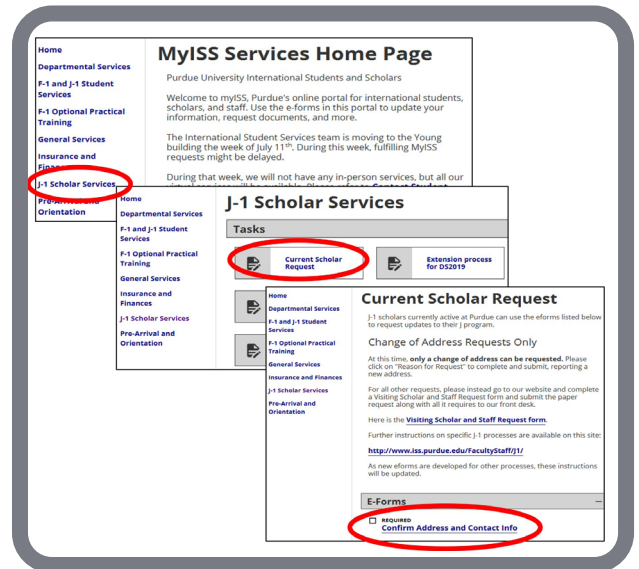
Home
Departmental Services
F-1 and J-1 Student Services
F-1 Optional Practical Training
General Services
Insurance and Fina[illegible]
J-1 Scholar Services
Pre-Arrival and Orientation

MyISS Services Home Page

Purdue University International Students and Scholars

Welcome to myISS, Purdue's online portal for international students, scholars, and staff. Use the e-forms in this portal to update your information, request documents, and more.

The International Student Services team is moving to the Young building the week of July 11th. During this week, fulfilling MyISS requests might be delayed.

During that week, we will not have any in-person services, but all our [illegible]

Home
Departmental Services
F-1 and J-1 Student Services
F-1 Optional Practical Training
General Services
Insurance and Finances
J-1 Scholar Services
Pre-Arrival and Orientation

J-1 Scholar Services

Tasks

Current Scholar Request

Extension process for DS2019

Home
Departmental Services
F-1 and J-1 Student Services
F-1 Optional Practical Training
General Services
Insurance and Finances
J-1 Scholar Services
Pre-Arrival and Orientation

Current Scholar Request

J-1 scholars currently active at Purdue can use the eforms listed below to request updates to their J program.

Change of Address Requests Only

At this time, only a change of address can be requested. Please click on "Reason for Request" to complete and submit, reporting a new address.

For all other requests, please instead go to our website and complete a Visiting Scholar and Staff Request form and submit the paper request along with all it requires to our front desk.

Here is the Visiting Scholar and Staff Request form.

Further instructions on specific J-1 processes are available on this site:

http://www.iss.purdue.edu/FacultyStaff/J1/

As new eforms are developed for other processes, these instructions will be updated.

E-Forms

REQUIRED
Confirm Address and Contact Info